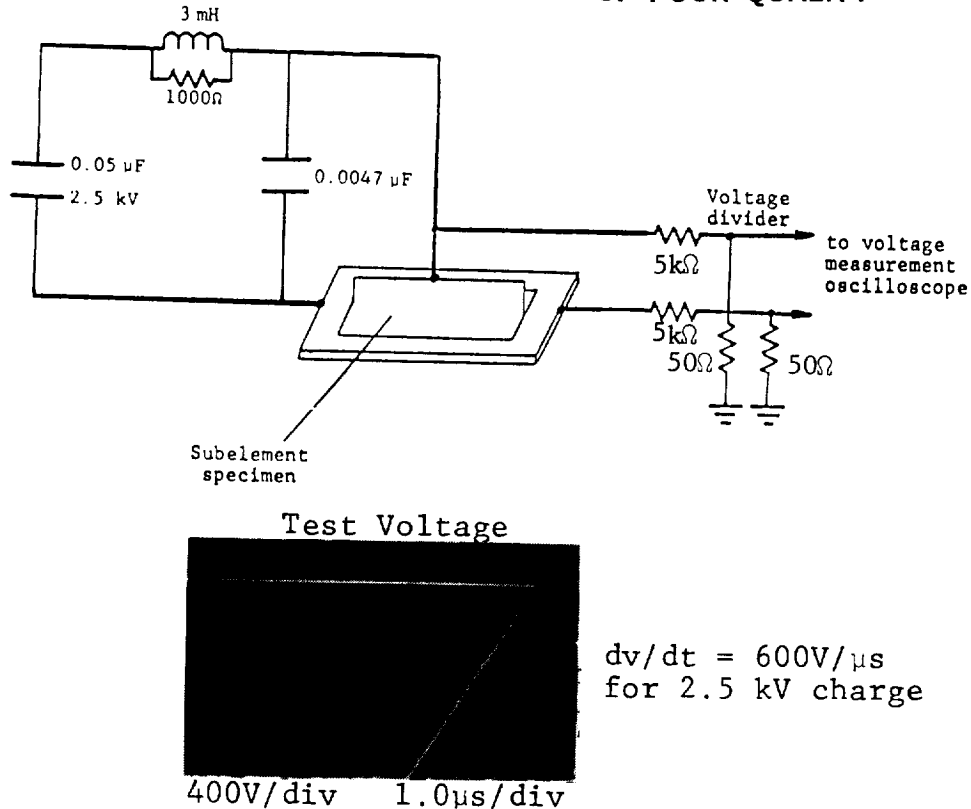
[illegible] POOR QUALITY

3 mH

1000Ω

0.05 μF
2.5 kV

0.0047 μF

Voltage divider

to voltage measurement oscilloscope

5kΩ

5kΩ

50Ω

50Ω

Subelement specimen

Test Voltage

$dv/dt = 600V/\mu s$ for 2.5 kV charge

400V/div 1.0μs/div